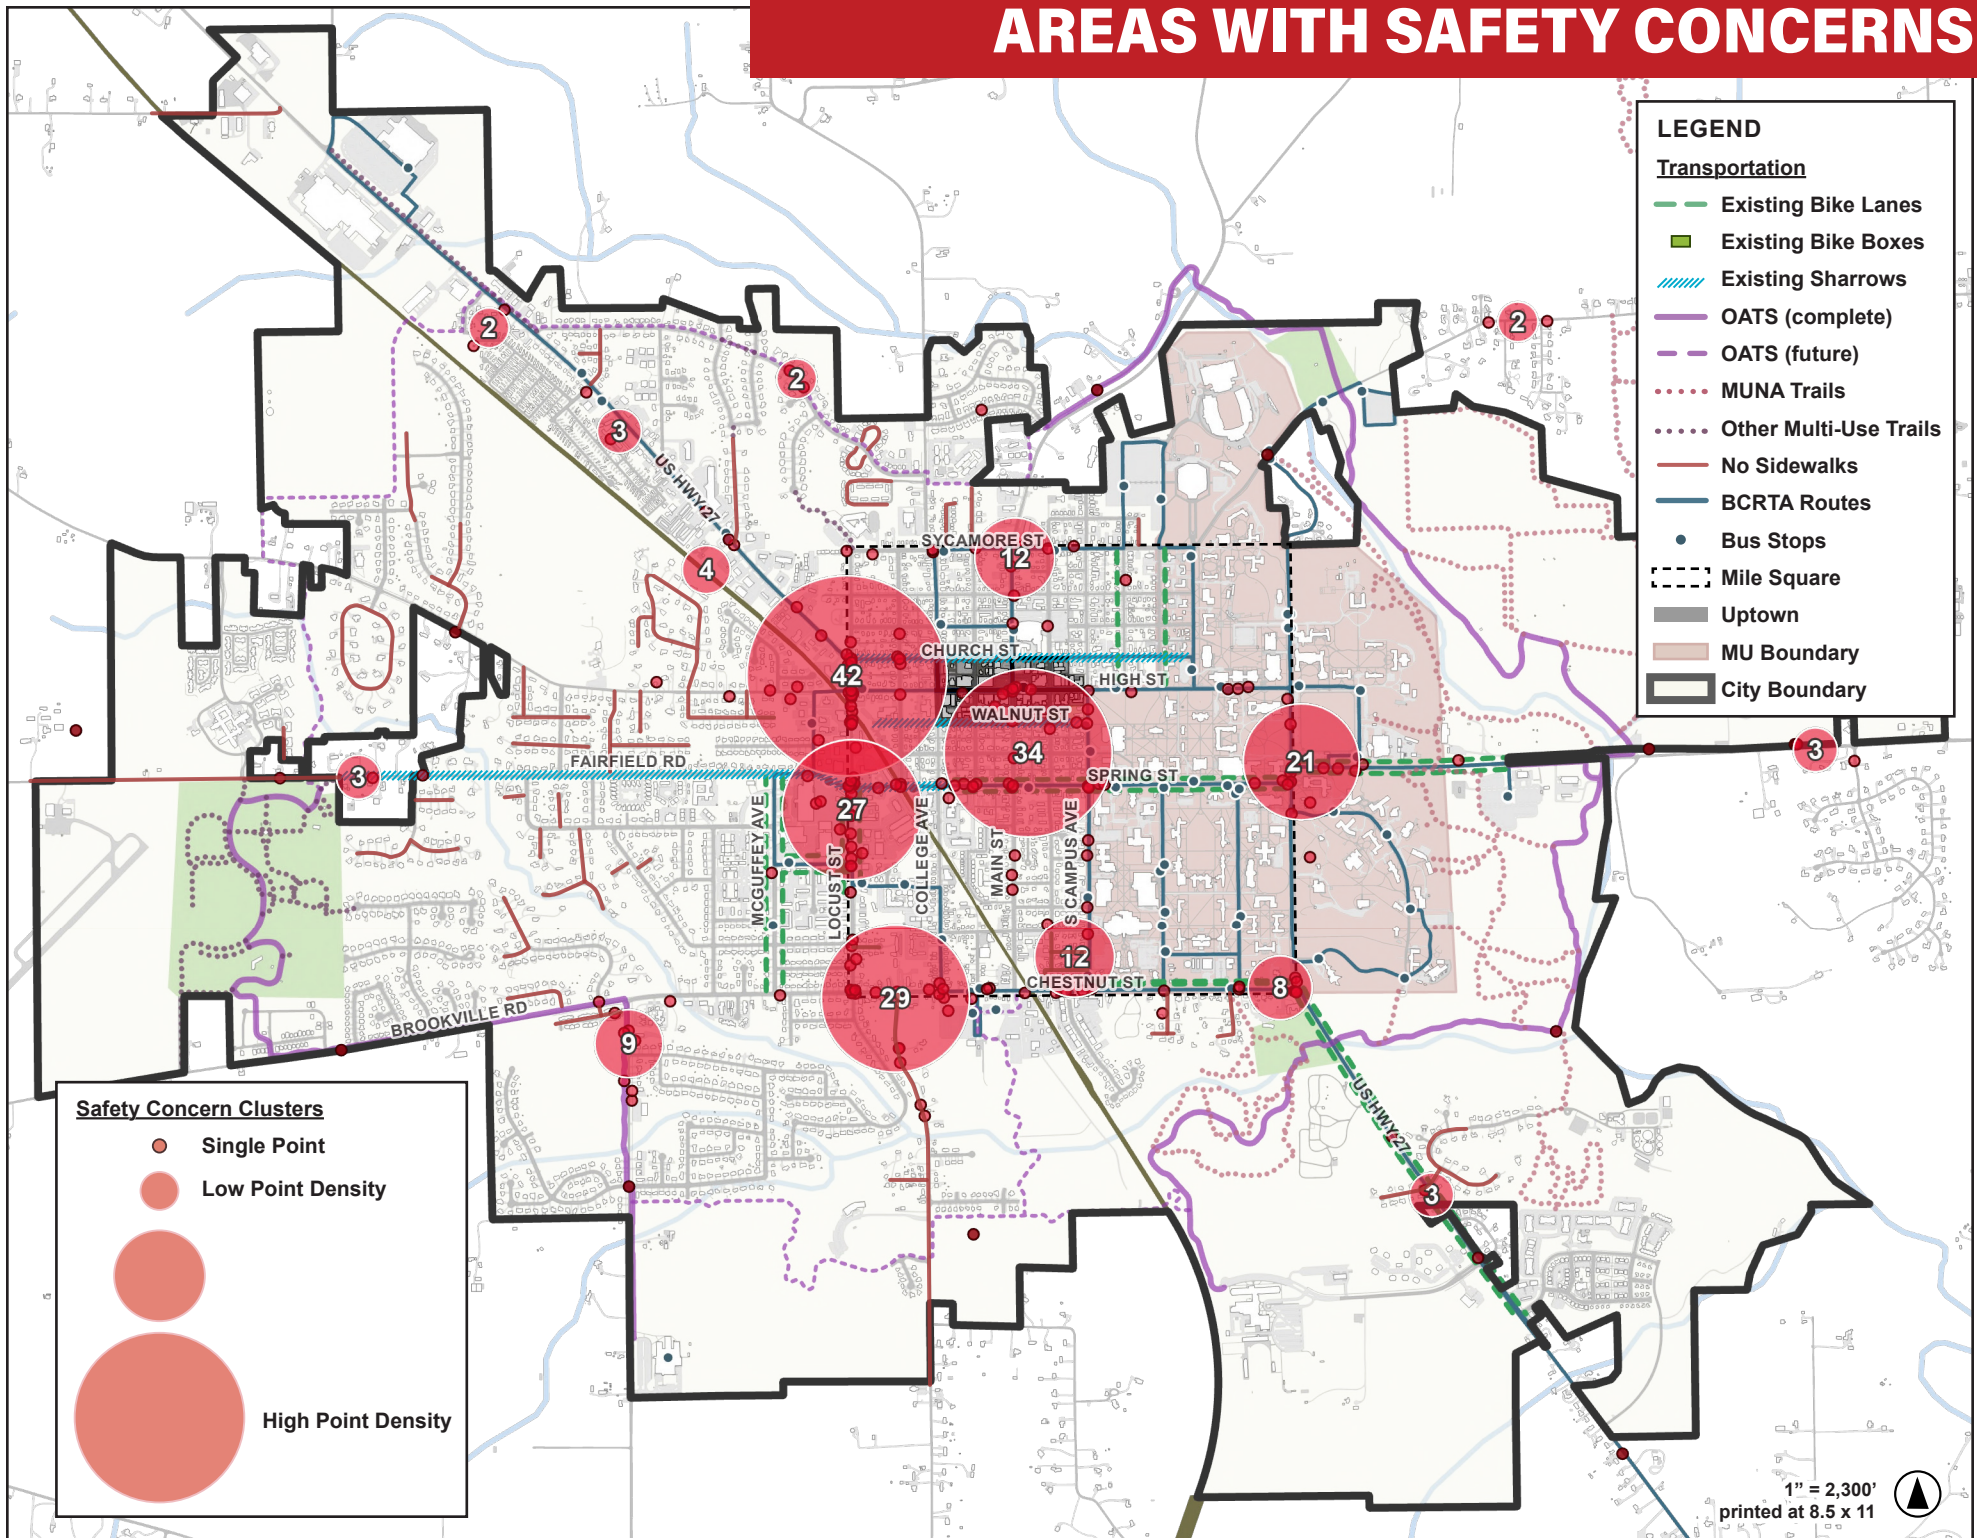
AREAS WITH SAFETY CONCERNS

LEGEND
Transportation
Existing Bike Lanes
Existing Bike Boxes
Existing Sharrows
OATS (complete)
OATS (future)
MUNA Trails
Other Multi-Use Trails
No Sidewalks
BCRTA Routes
Bus Stops
Mile Square
Uptown
MU Boundary
City Boundary

2
2
3
2
2
US HWY 27
4
SYCAMORE ST
12
42
CHURCH ST
HIGH ST
WALNUT ST
34
21
3
3
FAIRFIELD RD
SPRING ST
27
MCGUFFEY AVE
LOCUST ST
COLLEGE AVE
MAIN ST
S CAMPUS AVE
12
CHESTNUT ST
8
29
BROOKVILLE RD
9
US HWY 27
3

Safety Concern Clusters
Single Point
Low Point Density
High Point Density

1" = 2,300'
printed at 8.5 x 11